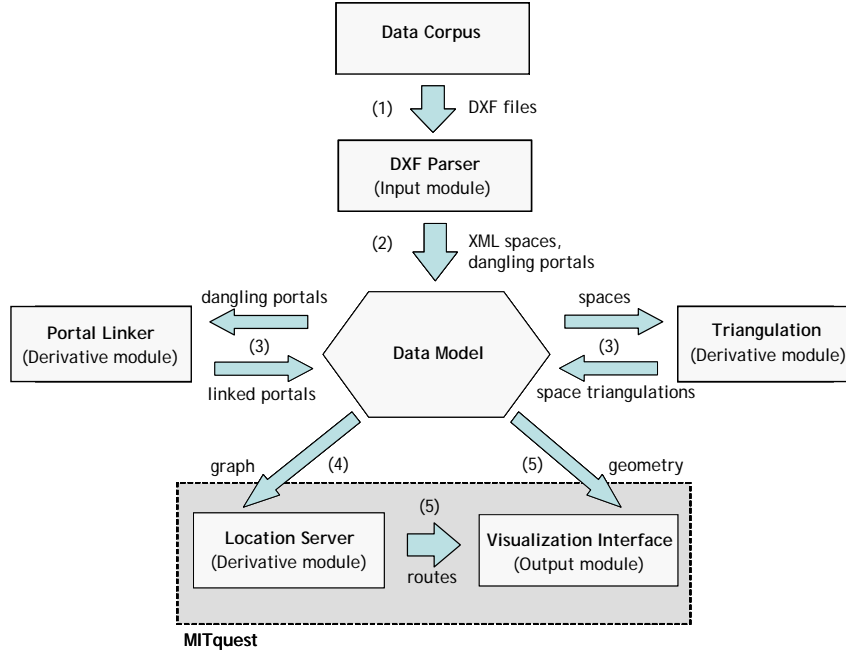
Data Corpus

(1) DXF files

DXF Parser
(Input module)

(2) XML spaces, dangling portals

dangling portals

Portal Linker
(Derivative module)

(3)

linked portals

Data Model

spaces

Triangulation
(Derivative module)

(3)

space triangulations

graph

(4)

(5)

geometry

Location Server
(Derivative module)

(5)

routes

Visualization Interface
(Output module)

MITquest